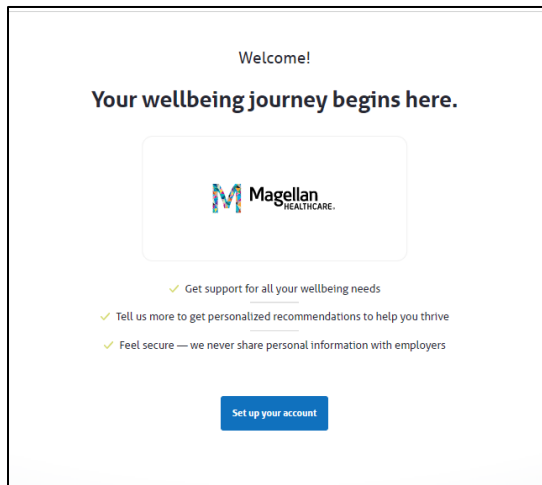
Welcome!

Your wellbeing journey begins here.

M Magellan HEALTHCARE.

✓ Get support for all your wellbeing needs

✓ Tell us more to get personalized recommendations to help you thrive

✓ Feel secure — we never share personal information with employers

Set up your account